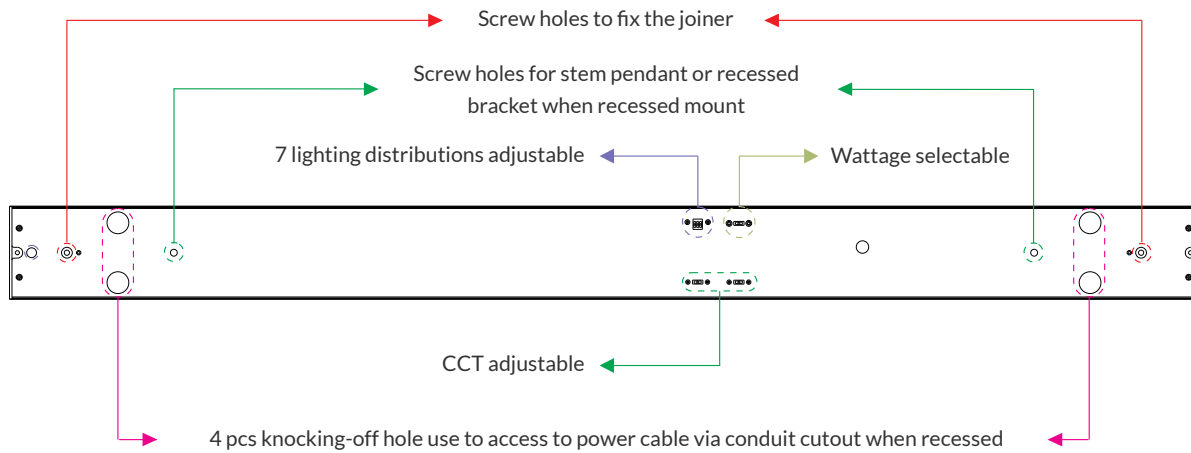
Screw holes to fix the joiner

Screw holes for stem pendant or recessed bracket when recessed mount

7 lighting distributions adjustable

Wattage selectable

CCT adjustable

4 pcs knocking-off hole use to access to power cable via conduit cutout when recessed